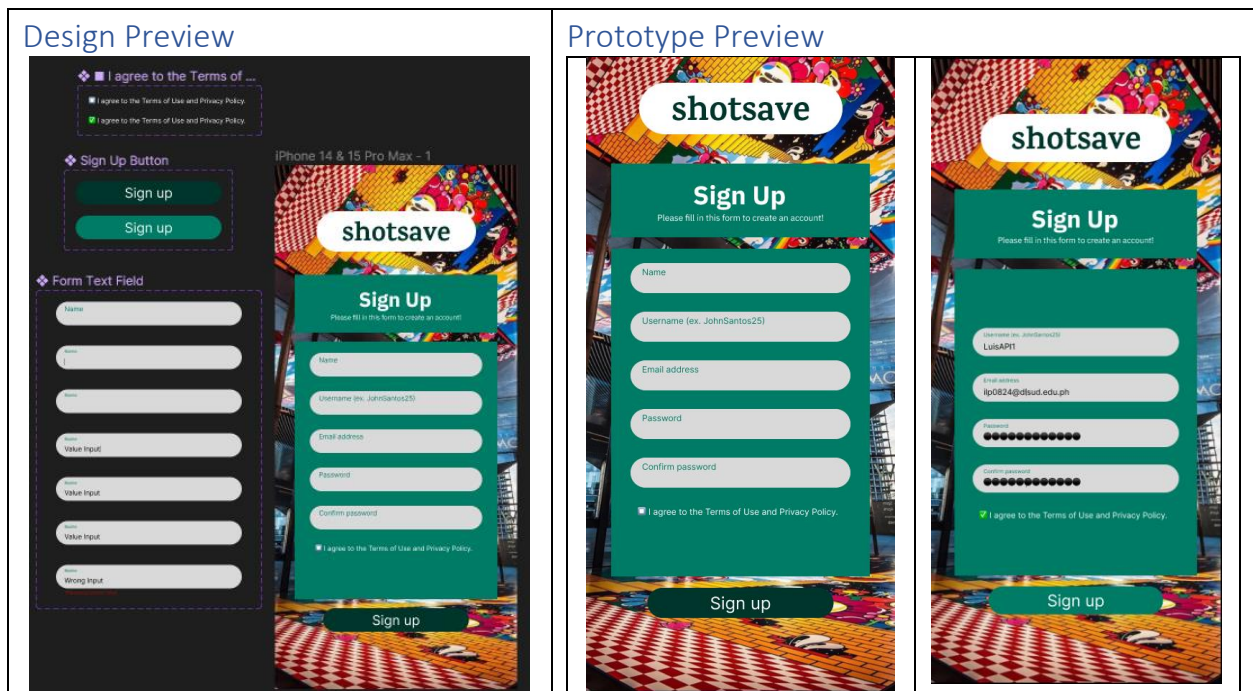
| Design Preview | Prototype Preview |
|---|---|
| ❖ I agree to the Terms of ... | shotsave |

Design Preview

❖ ■ I agree to the Terms of ...

I agree to the Terms of Use and Privacy Policy.

I agree to the Terms of Use and Privacy Policy.

❖ Sign Up Button

Sign up

Sign up

❖ Form Text Field

Name

Name

Name

Name
Value Input

Name
Value Input

Name
Value Input

Name
Wrong Input

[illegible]

iPhone 14 & 15 Pro Max - 1

shotsave

Sign Up

Please fill in this form to create an account!

Name

Username (ex. JohnSantos25)

Email address

Password

Confirm password

I agree to the Terms of Use and Privacy Policy.

Sign up

Prototype Preview

shotsave

Sign Up

Please fill in this form to create an account!

Name

Username (ex. JohnSantos25)

Email address

Password

Confirm password

I agree to the Terms of Use and Privacy Policy.

Sign up

shotsave

Sign Up

Please fill in this form to create an account!

Username (ex. JohnSantos25)
LuisAPI1

Email address
ilp0824@dlsud.edu.ph

Password
●●●●●●●●●●●●

Confirm password
●●●●●●●●●●●●

I agree to the Terms of Use and Privacy Policy.

Sign up